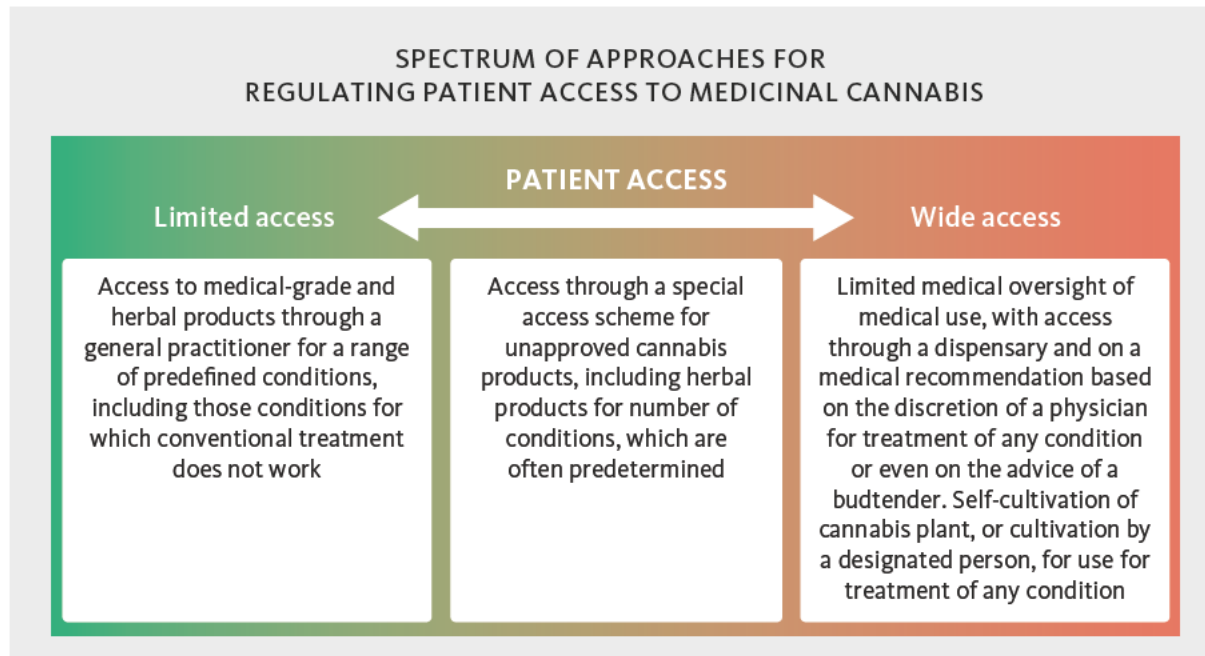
SPECTRUM OF APPROACHES FOR REGULATING PATIENT ACCESS TO MEDICINAL CANNABIS

PATIENT ACCESS

Limited access

Wide access

Access to medical-grade and herbal products through a general practitioner for a range of predefined conditions, including those conditions for which conventional treatment does not work

Access through a special access scheme for unapproved cannabis products, including herbal products for number of conditions, which are often predetermined

Limited medical oversight of medical use, with access through a dispensary and on a medical recommendation based on the discretion of a physician for treatment of any condition or even on the advice of a budtender. Self-cultivation of cannabis plant, or cultivation by a designated person, for use for treatment of any condition